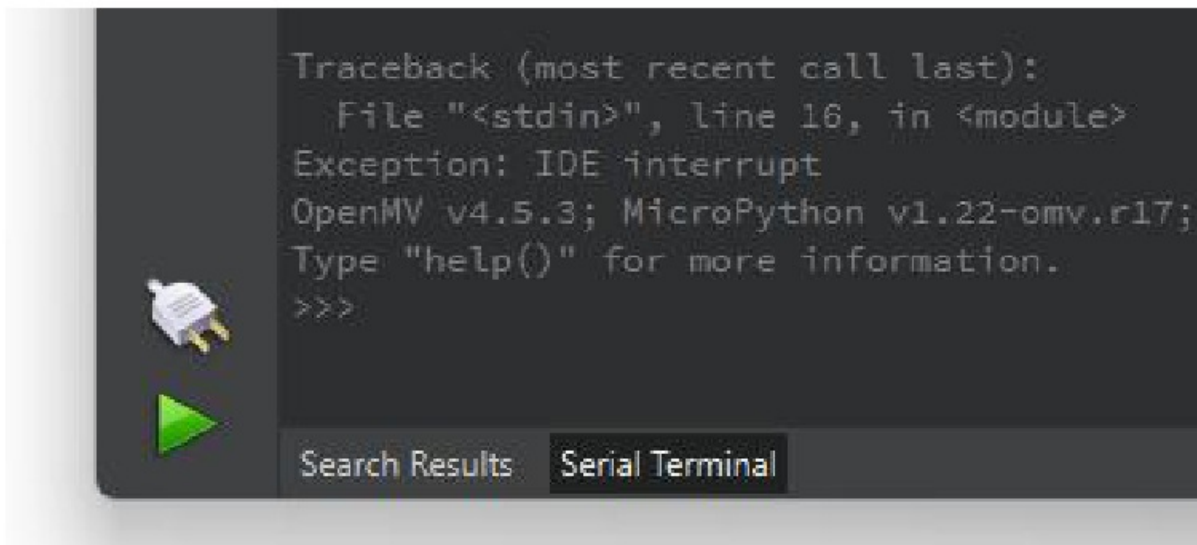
Traceback (most recent call last):
  File "<stdin>", line 16, in <module>
Exception: IDE interrupt
OpenMV v4.5.3; MicroPython v1.22-omv.r17;
Type "help()" for more information.
>>>

Search Results
Serial Terminal